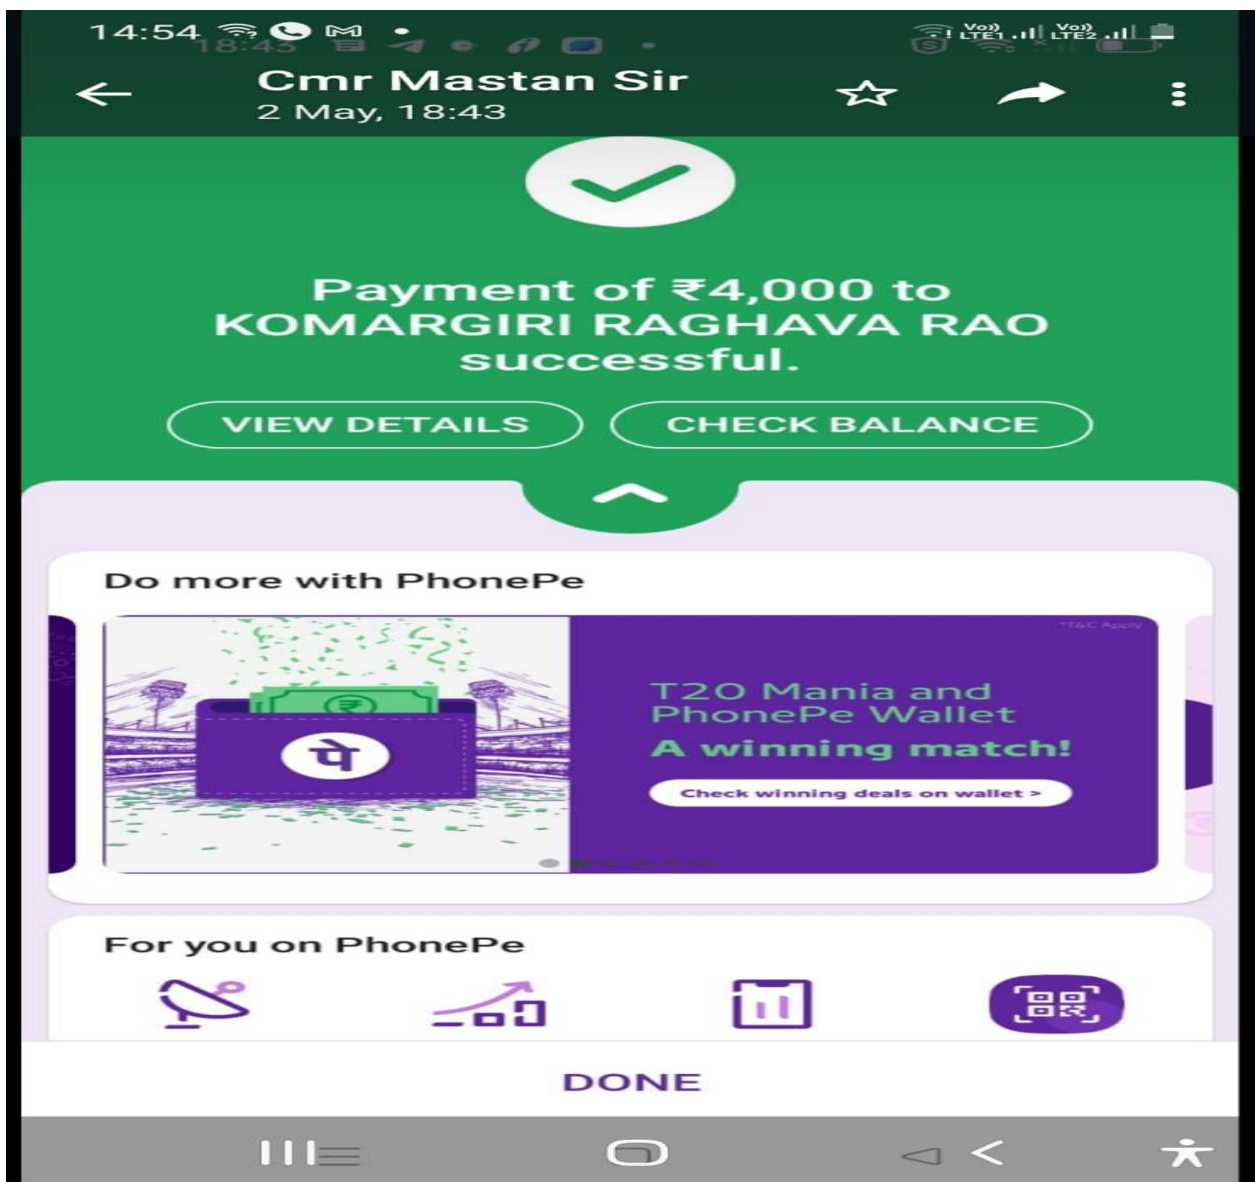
14:54
18:43

Vo) LTE1 Vo) LTE2

Cmr Mastan Sir
2 May, 18:43

Payment of ₹4,000 to KOMARGIRI RAGHAVA RAO successful.

VIEW DETAILS

CHECK BALANCE

Do more with PhonePe

*T&C Apply

पे

T20 Mania and PhonePe Wallet
A winning match!

Check winning deals on wallet >

For you on PhonePe

DONE